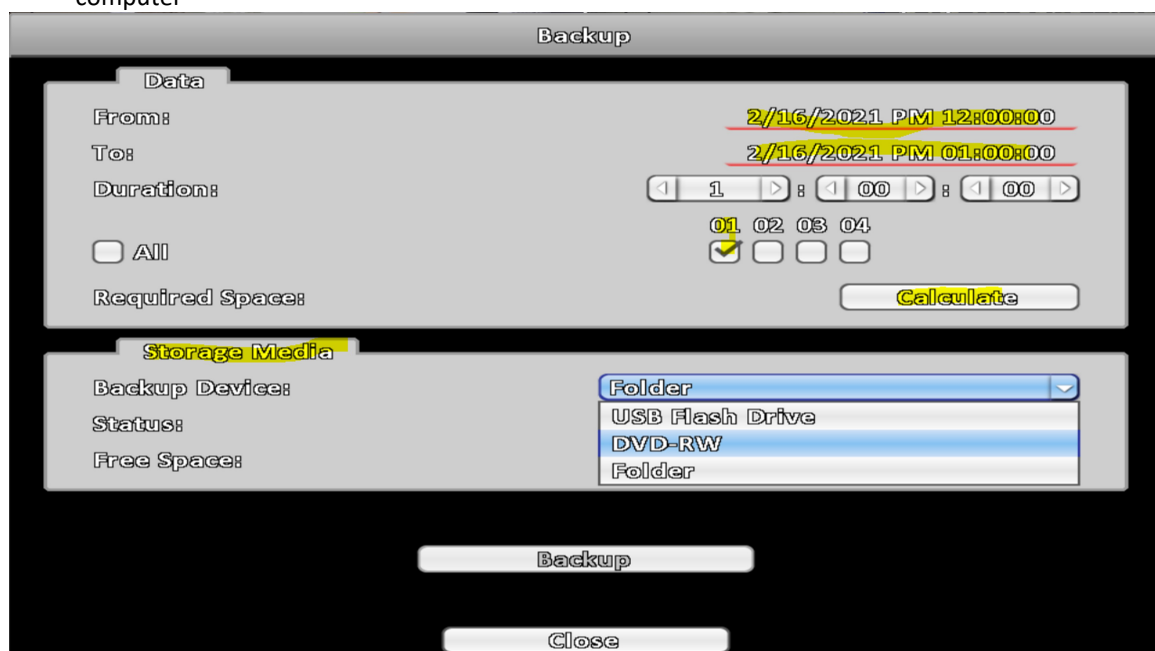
computer

Backup

Data

From:
2/16/2021 PM 12:00:00

To:
2/16/2021 PM 01:00:00

Duration:
1 : 00 : 00

01 02 03 04

All

Required Space:
Calculate

Storage Media

Backup Device:
Folder

USB Flash Drive
DVD-RW
Folder

Status:

Free Space:

Backup

Close